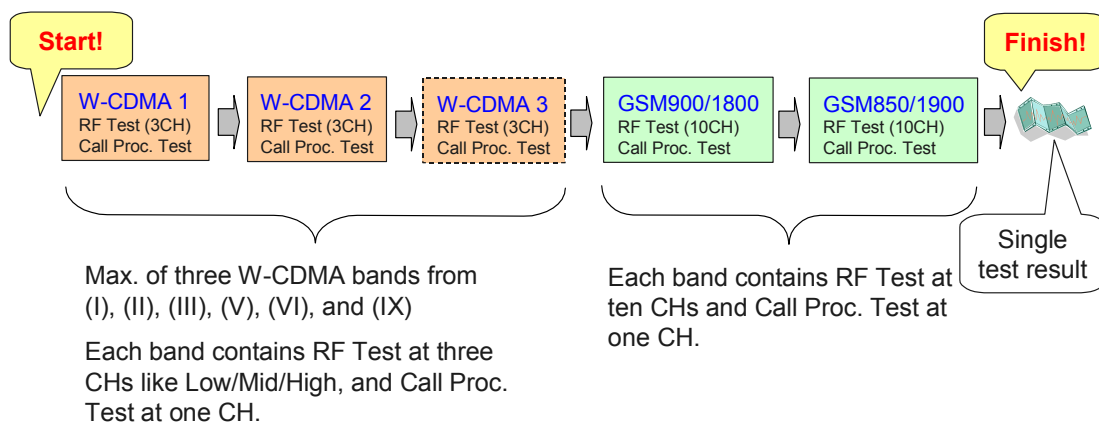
Start!

W-CDMA 1
RF Test (3CH)
Call Proc. Test

W-CDMA 2
RF Test (3CH)
Call Proc. Test

W-CDMA 3
RF Test (3CH)
Call Proc. Test

GSM900/1800
RF Test (10CH)
Call Proc. Test

GSM850/1900
RF Test (10CH)
Call Proc. Test

Finish!

Single test result

Max. of three W-CDMA bands from (I), (II), (III), (V), (VI), and (IX)

Each band contains RF Test at three CHs like Low/Mid/High, and Call Proc. Test at one CH.

Each band contains RF Test at ten CHs and Call Proc. Test at one CH.